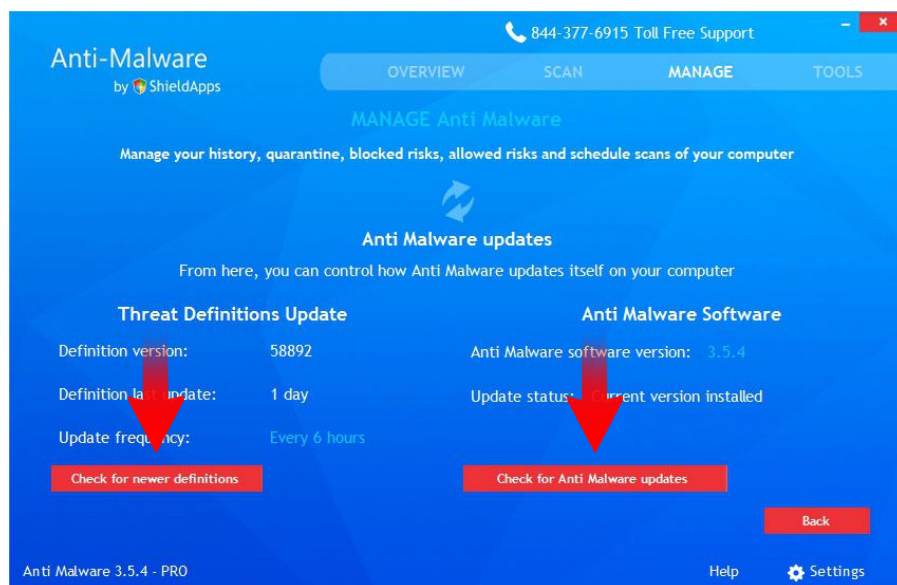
844-377-6915 Toll Free Support

Anti-Malware
by ShieldApps

OVERVIEW SCAN MANAGE TOOLS

MANAGE Anti Malware

Manage your history, quarantine, blocked risks, allowed risks and schedule scans of your computer

Anti Malware updates

From here, you can control how Anti Malware updates itself on your computer

Threat Definitions Update

Definition version: 58892

Definition last update: 1 day

Update frequency: Every 6 hours

Check for newer definitions

Anti Malware Software

Anti Malware software version: 3.5.4

Update status: Current version installed

Check for Anti Malware updates

Back

Anti Malware 3.5.4 - PRO

Help Settings